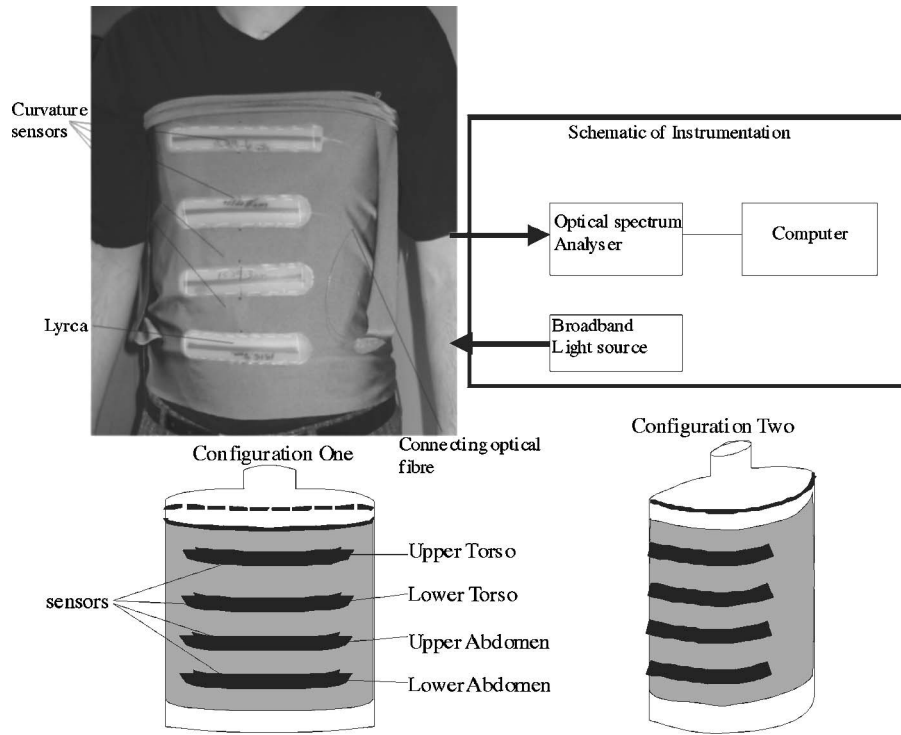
Curvature sensors

Schematic of Instrumentation

Optical spectrum Analyser

Computer

Lyrca

Broadband Light source

Connecting optical fibre

Configuration One

Configuration Two

Upper Torso

Lower Torso

Upper Abdomen

Lower Abdomen

sensors